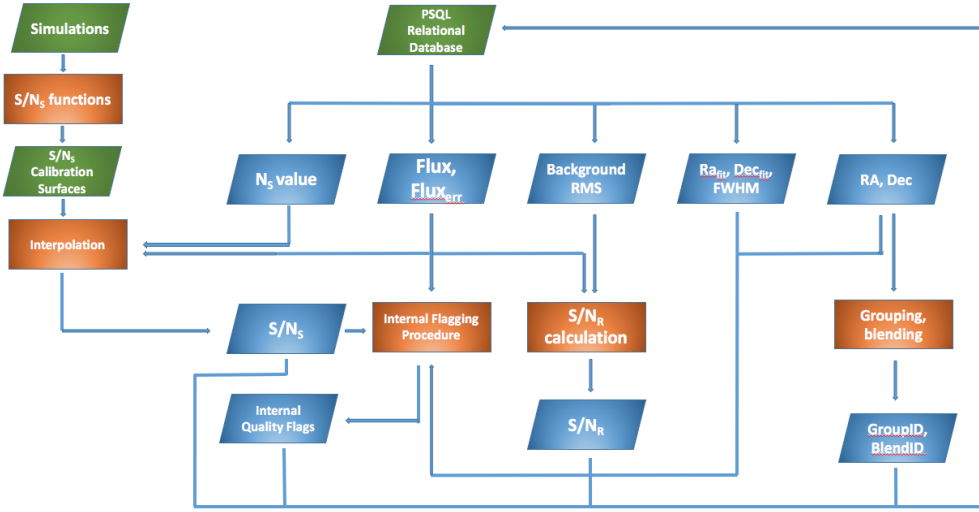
Simulations

$S/N_S$ functions

$S/N_S$ Calibration Surfaces

Interpolation

PSQL Relational Database

$N_S$ value

Flux, $Flux_{err}$

Background RMS

$Ra_{fit}$, $Dec_{fit}$, FWHM

RA, Dec

$S/N_S$

Internal Flagging Procedure

$S/N_R$ calculation

Grouping, blending

Internal Quality Flags

$S/N_R$

GroupID, BlendID